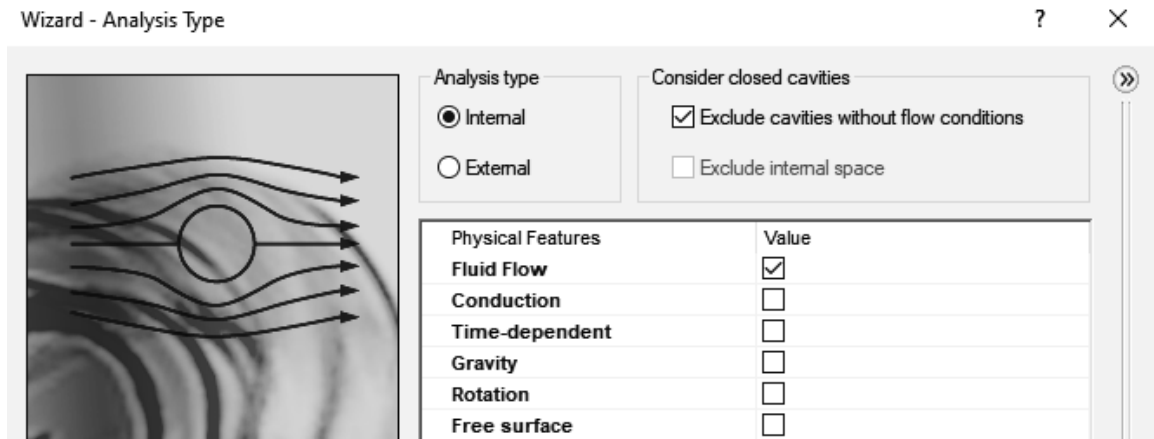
Wizard - Analysis Type

?

×

Analysis type

Internal

External

Consider closed cavities

Exclude cavities without flow conditions

Exclude internal space

»

| Physical Features | Value |
|---|---|
| **Fluid Flow** | ☑ |
| **Conduction** | ☐ |
| **Time-dependent** | ☐ |
| **Gravity** | ☐ |
| **Rotation** | ☐ |
| **Free surface** | ☐ |